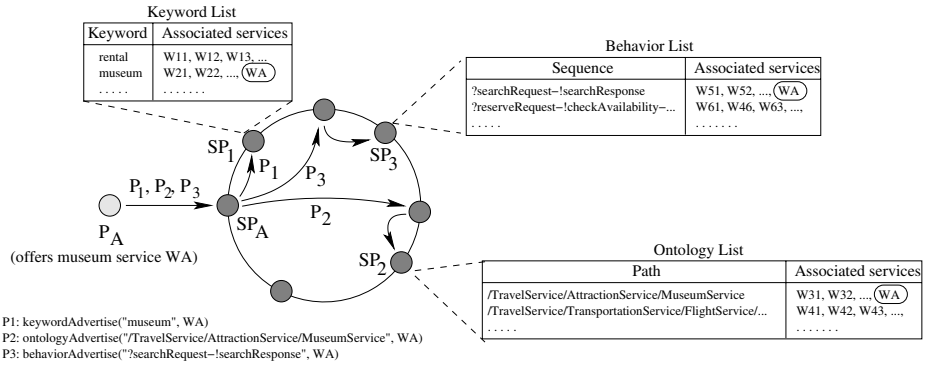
Keyword List

| Keyword | Associated services |
|---|---|
| rental | W11, W12, W13, ... |
| museum | W21, W22, ..., WA |
| . . . . . | . . . . . . . |

Behavior List

| Sequence | Associated services |
|---|---|
| ?searchRequest−!searchResponse | W51, W52, ..., WA |
| ?reserveRequest−!checkAvailability−... | W61, W46, W63, ... |
| . . . . . | . . . . . . . |

$SP_1$ $P_1$ $P_3$ $SP_3$

$P_1, P_2, P_3$

$P_A$ $SP_A$ $P_2$

(offers museum service WA)

$SP_2$

Ontology List

| Path | Associated services |
|---|---|
| /TravelService/AttractionService/MuseumService | W31, W32, ..., WA |
| /TravelService/TransportationService/FlightService/... | W41, W42, W43, ... |
| . . . . . | . . . . . . . |

P1: keywordAdvertise("museum", WA)
P2: ontologyAdvertise("/TravelService/AttractionService/MuseumService", WA)
P3: behaviorAdvertise("?searchRequest−!searchResponse", WA)